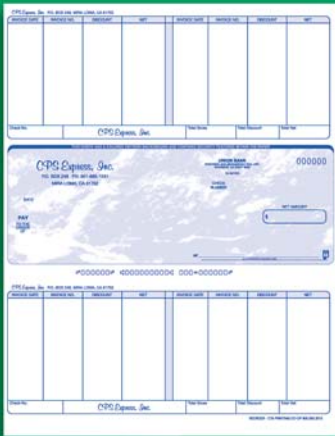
CPS Express, Inc. P.O. BOX 248, MIRA LOMA, CA 91752

| INVOICE DATE | INVOICE NO. | DISCOUNT | NET | INVOICE DATE | INVOICE NO. | DISCOUNT | NET |
|---|---|---|---|---|---|---|---|
| | | | | | | | |

Check No. CPS Express, Inc. Total Gross Total Discount Total Net

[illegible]

CPS Express, Inc.
P.O. BOX 248 PH 951-685-1151
MIRA LOMA, CA 91752

UNION BANK
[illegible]

000000

DATE

PAY
TO THE ORDER OF

NET AMOUNT
$

⑈000000⑈ ⑆000000000⑆ 000⑈000000⑈

CPS Express, Inc. P.O. BOX 248, MIRA LOMA, CA 91752

| INVOICE DATE | INVOICE NO. | DISCOUNT | NET | INVOICE DATE | INVOICE NO. | DISCOUNT | NET |
|---|---|---|---|---|---|---|---|
| | | | | | | | |

Check No. CPS Express, Inc. Total Gross Total Discount Total Net

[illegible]